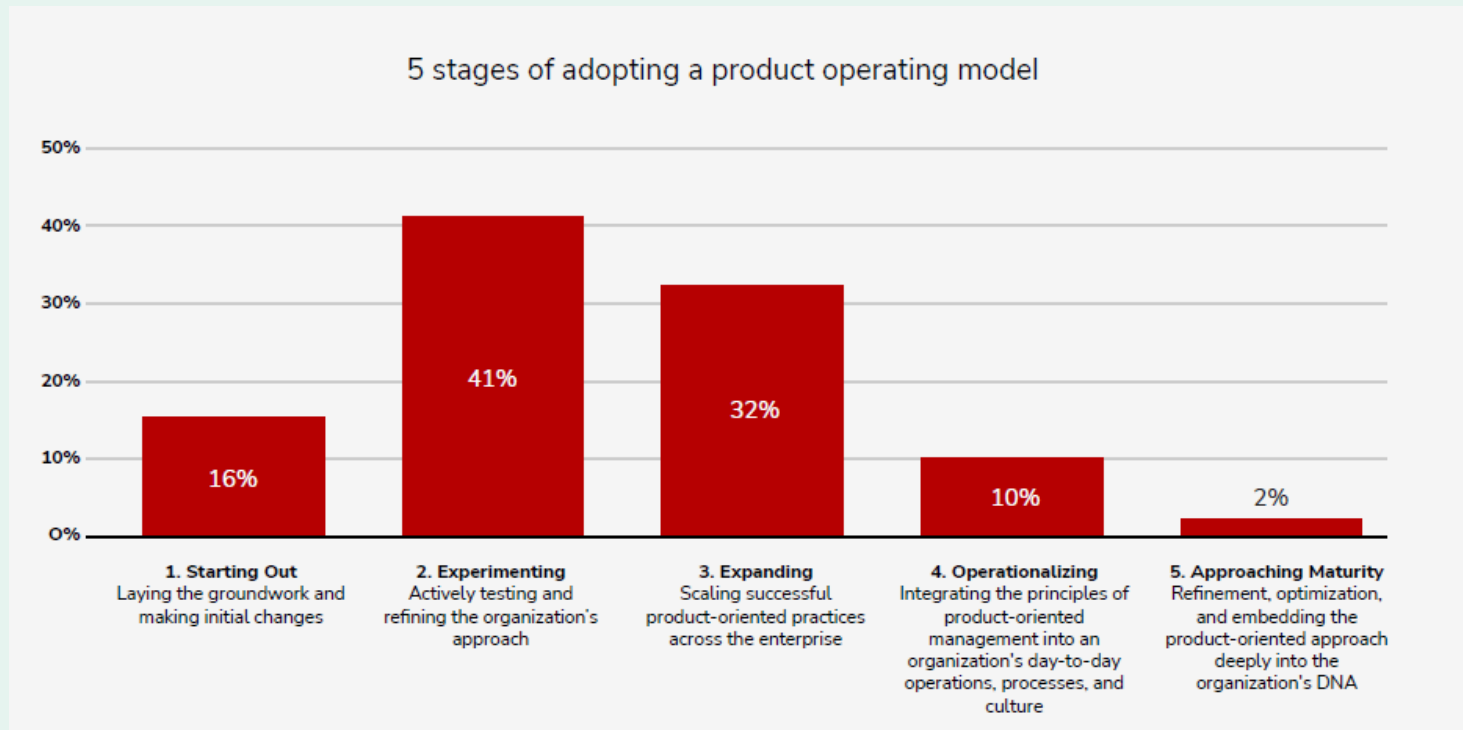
5 stages of adopting a product operating model

50%
40%
30%
20%
10%
0%

16%
41%
32%
10%
2%

**1. Starting Out**
Laying the groundwork and making initial changes

**2. Experimenting**
Actively testing and refining the organization's approach

**3. Expanding**
Scaling successful product-oriented practices across the enterprise

**4. Operationalizing**
Integrating the principles of product-oriented management into an organization's day-to-day operations, processes, and culture

**5. Approaching Maturity**
Refinement, optimization, and embedding the product-oriented approach deeply into the organization's DNA